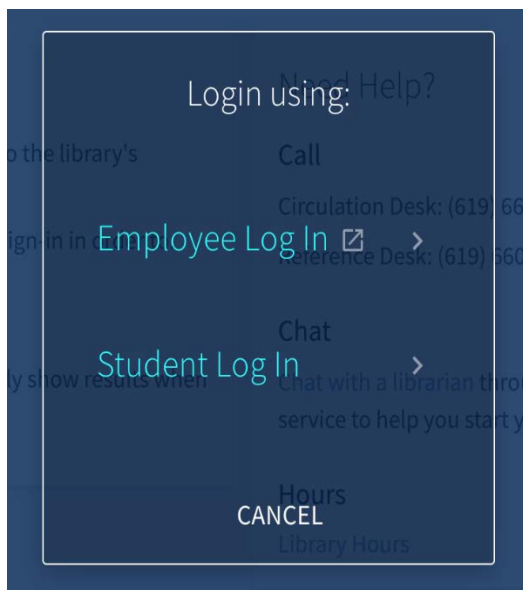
Login using:

Employee Log In

Student Log In

CANCEL

Need Help?

o the library's

Call

Circulation Desk: (619) 66

ign-in in o

Reference Desk: (619) 660

Chat

ly show results when

Chat with a librarian thro

service to help you start y

Hours

Library Hours